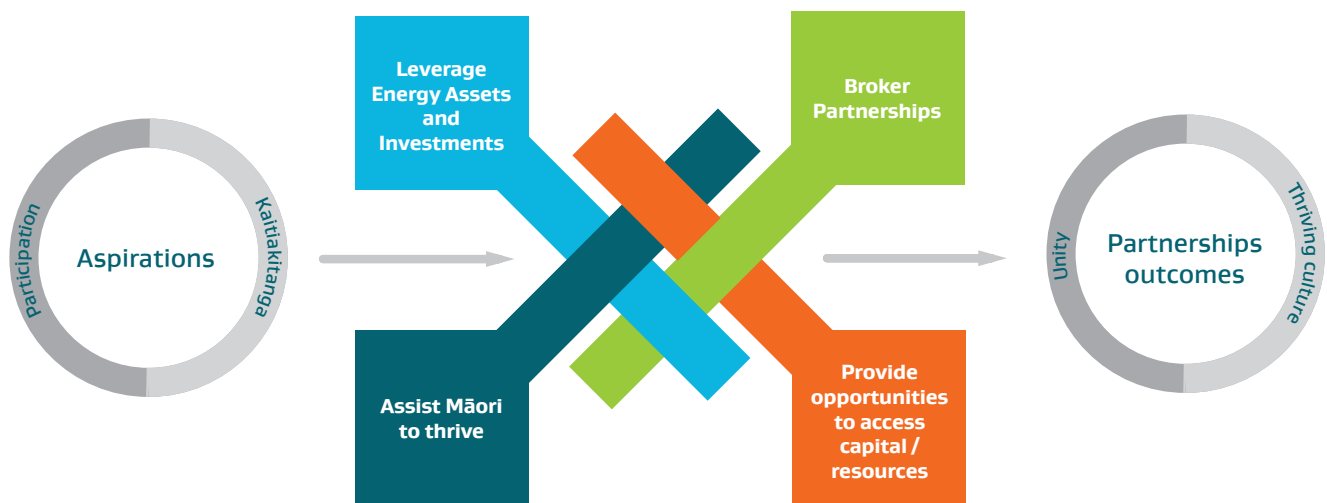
participation

Aspirations

Kaitiakitanga

Leverage Energy Assets and Investments

Broker Partnerships

Assist Māori to thrive

Provide opportunities to access capital / resources

Unity

Partnerships outcomes

Thriving culture